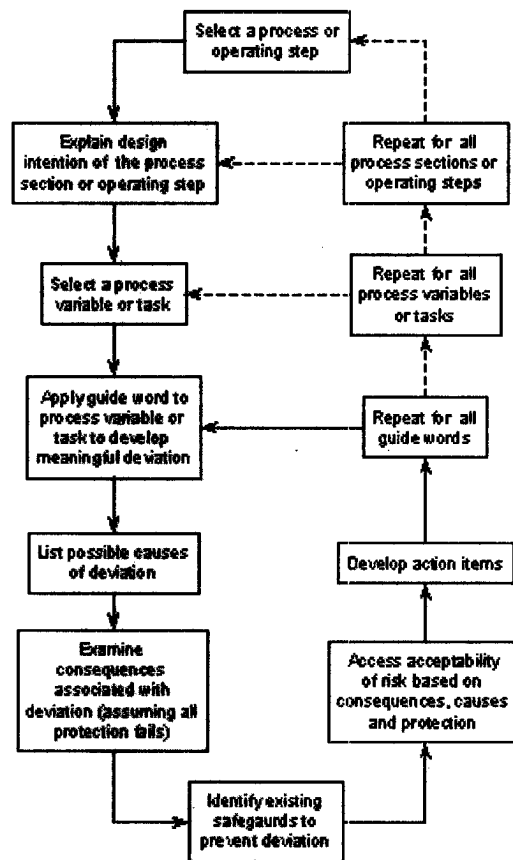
Select a process or operating step

Explain design intention of the process section or operating step

Select a process variable or task

Apply guide word to process variable or task to develop meaningful deviation

List possible causes of deviation

Examine consequences associated with deviation (assuming all protection fails)

Identify existing safegaurds to prevent deviation

Access acceptability of risk based on consequences, causes and protection

Develop action items

Repeat for all guide words

Repeat for all process variables or tasks

Repeat for all process sections or operating steps